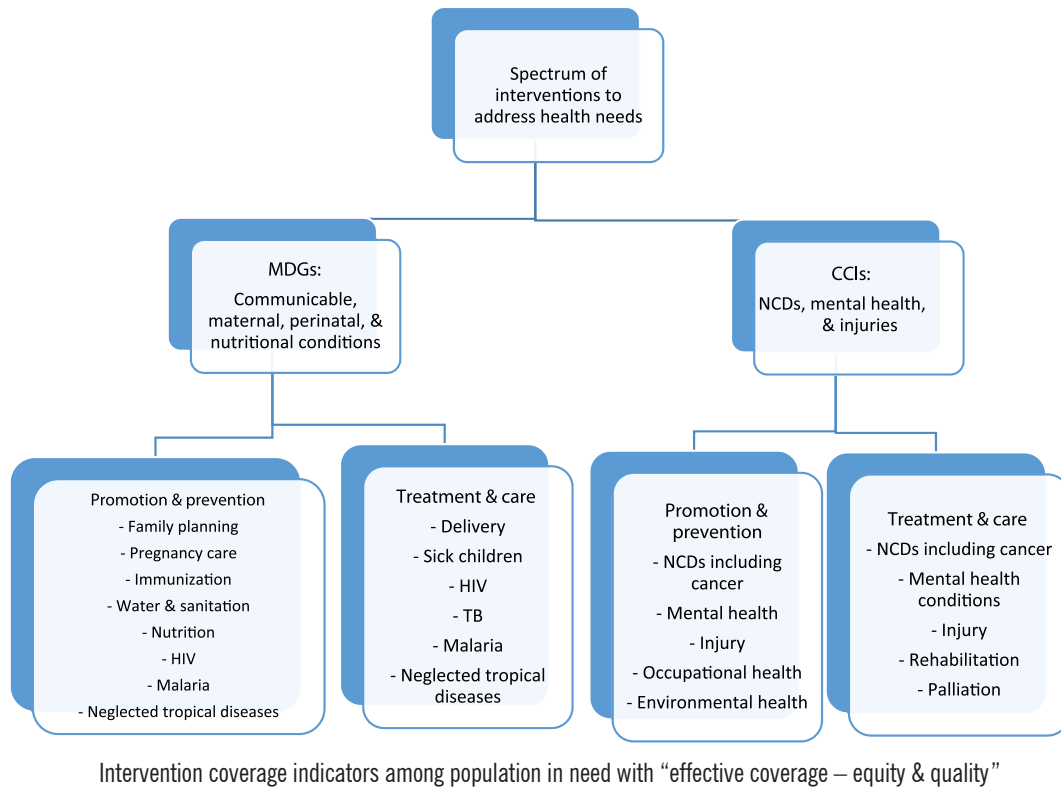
Spectrum of interventions to address health needs

MDGs:
Communicable, maternal, perinatal, & nutritional conditions

CCIs:
NCDs, mental health, & injuries

Promotion & prevention
- Family planning
- Pregnancy care
- Immunization
- Water & sanitation
- Nutrition
- HIV
- Malaria
- Neglected tropical diseases

Treatment & care
- Delivery
- Sick children
- HIV
- TB
- Malaria
- Neglected tropical diseases

Promotion & prevention
- NCDs including cancer
- Mental health
- Injury
- Occupational health
- Environmental health

Treatment & care
- NCDs including cancer
- Mental health conditions
- Injury
- Rehabilitation
- Palliation

Intervention coverage indicators among population in need with "effective coverage – equity & quality"